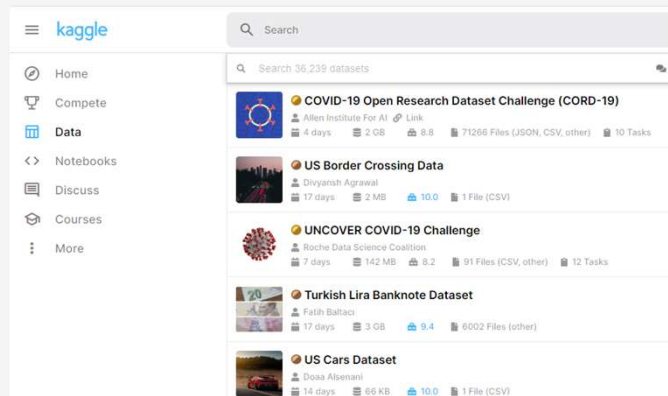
kaggle

Search

Home
Compete
Data
Notebooks
Discuss
Courses
More

Search 36,239 datasets

COVID-19 Open Research Dataset Challenge (CORD-19)
Allen Institute For AI  Link
4 days  2 GB  8.8  71266 Files (JSON, CSV, other)  10 Tasks

US Border Crossing Data
Divyansh Agrawal
17 days  2 MB  10.0  1 File (CSV)

UNCOVER COVID-19 Challenge
Roche Data Science Coalition
7 days  142 MB  8.2  91 Files (CSV, other)  12 Tasks

Turkish Lira Banknote Dataset
Fatih Baltacı
17 days  3 GB  9.4  6002 Files (other)

US Cars Dataset
Doaa Alsenani
14 days  66 KB  10.0  1 File (CSV)